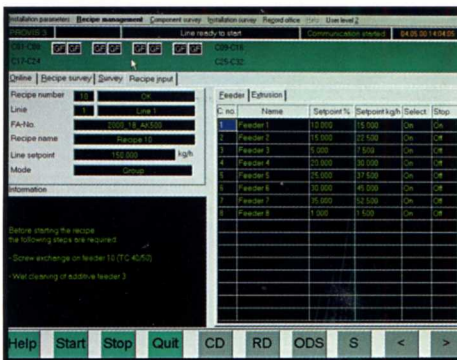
Installation parameters Recipe management Component survey Installation survey Regional office Info User level 2

PROVIS 3 Line ready to start Communication started 04.05.00 14:04:05

C01-C08 C09-C16

C17-C24 C25-C32

Online Recipe survey Survey Recipe input

Recipe number 10 OK

Linie 1 Line 1

FA-No. 2000_18_AK500

Recipe name Recipe 10

Line setpoint 150.000 kg/h

Mode Group

Information

Before starting the recipe the following steps are required:

- Screw exchange on feeder 10 (TC 40/50)

- Wet cleaning of additive feeder 3

Feeder Extrusion

| C.no. | Name | Setpoint % | Setpoint kg/h | Select | Stop |
|---|---|---|---|---|---|
| 1 | Feeder 1 | 10.000 | 15.000 | On | On |
| 2 | Feeder 2 | 15.000 | 22.500 | On | Off |
| 3 | Feeder 3 | 5.000 | 7.500 | On | Off |
| 4 | Feeder 4 | 20.000 | 30.000 | On | Off |
| 5 | Feeder 5 | 25.000 | 37.500 | On | Off |
| 6 | Feeder 6 | 30.000 | 45.000 | On | Off |
| 7 | Feeder 7 | 35.000 | 52.500 | On | Off |
| 8 | Feeder 8 | 1.000 | 1.500 | On | Off |

Help Start Stop Quit CD RD ODS S < >